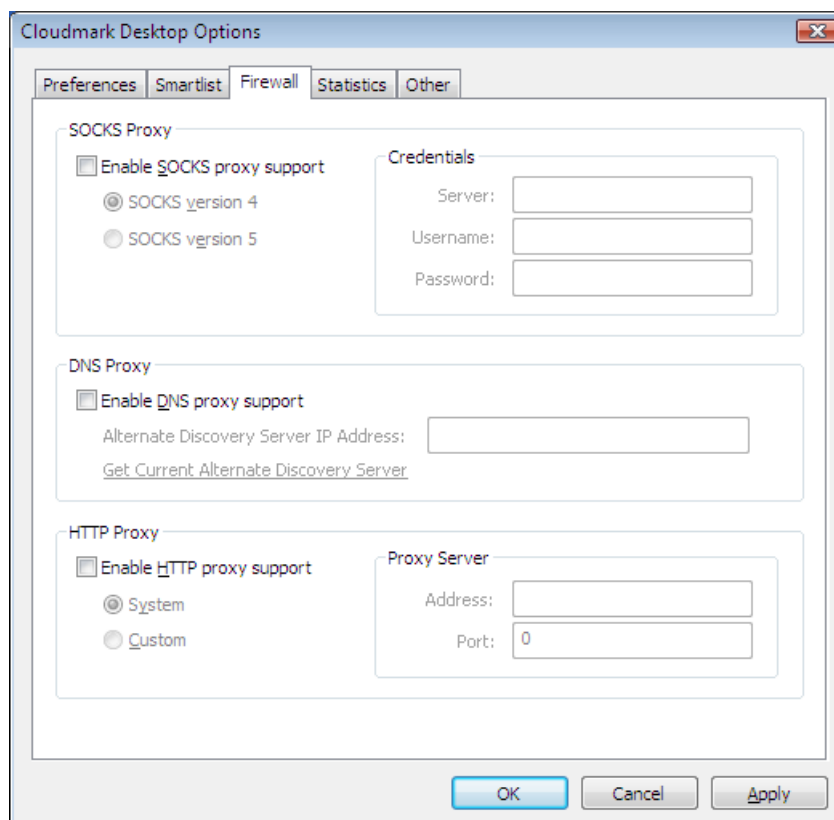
Cloudmark Desktop Options

Preferences Smartlist Firewall Statistics Other

SOCKS Proxy

Enable SOCKS proxy support

SOCKS version 4

SOCKS version 5

Credentials

Server:

Username:

Password:

DNS Proxy

Enable DNS proxy support

Alternate Discovery Server IP Address:

Get Current Alternate Discovery Server

HTTP Proxy

Enable HTTP proxy support

System

Custom

Proxy Server

Address:

Port: 0

OK Cancel Apply